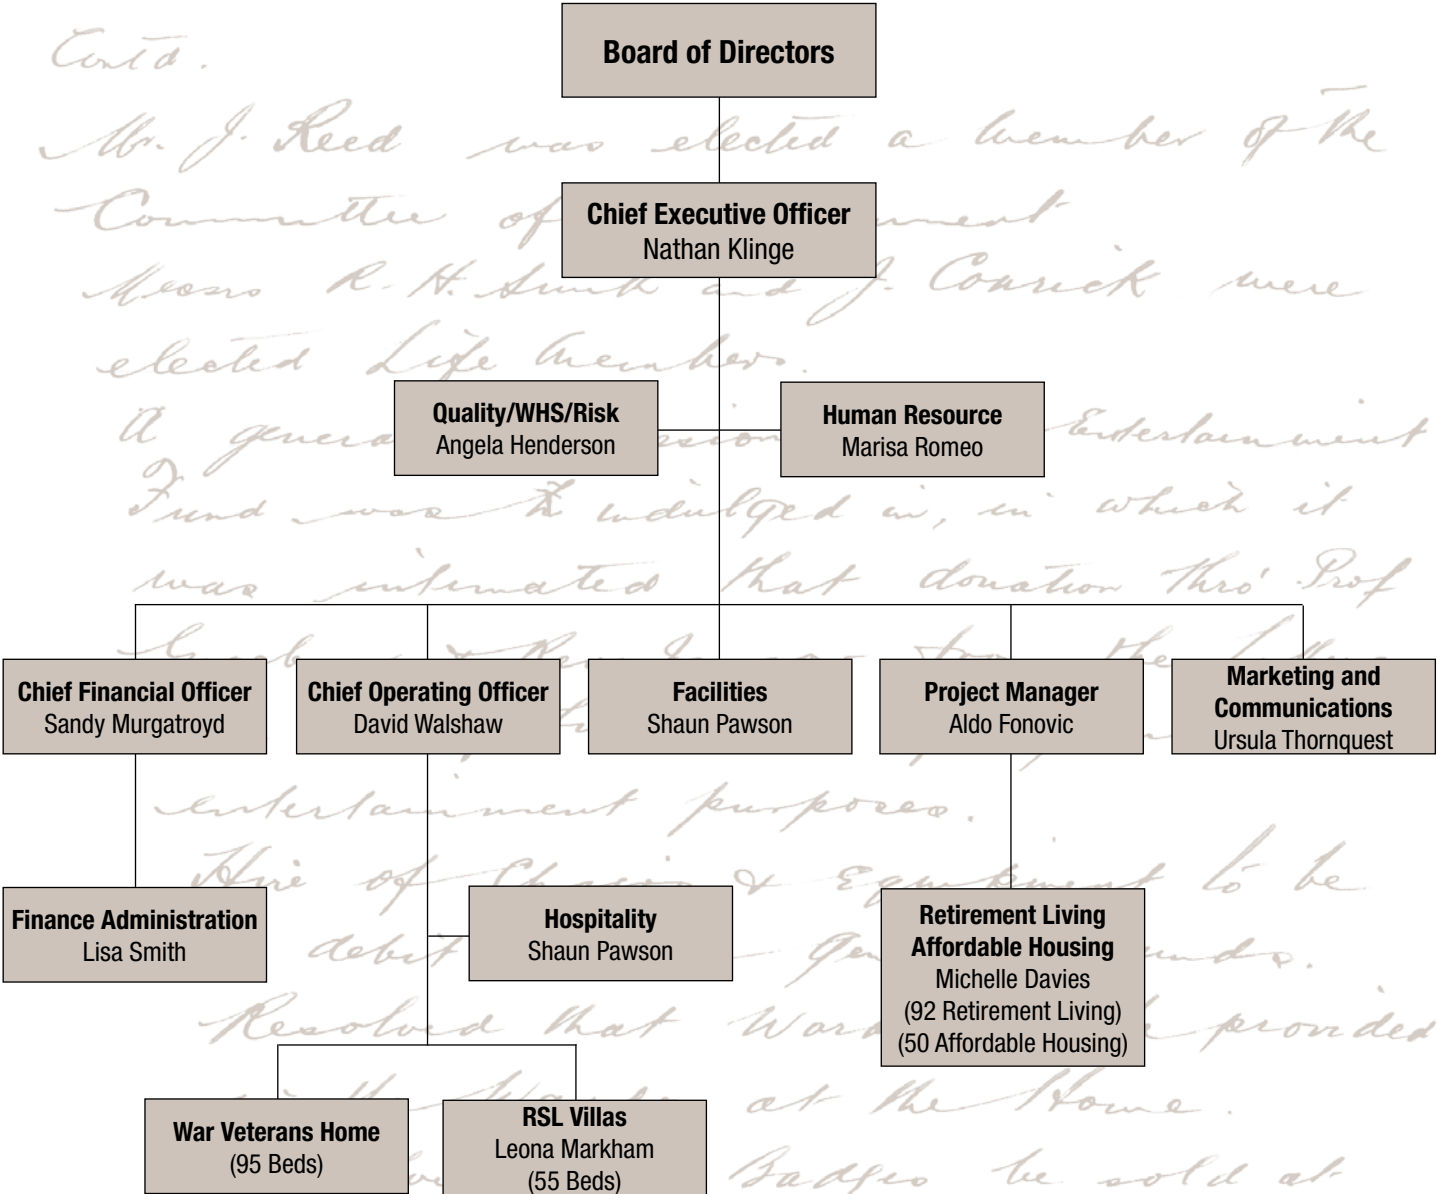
Board of Directors

Chief Executive Officer
Nathan Klinge

Quality/WHS/Risk
Angela Henderson

Human Resource
Marisa Romeo

Chief Financial Officer
Sandy Murgatroyd

Chief Operating Officer
David Walshaw

Facilities
Shaun Pawson

Project Manager
Aldo Fonovic

Marketing and Communications
Ursula Thornquest

Finance Administration
Lisa Smith

Hospitality
Shaun Pawson

Retirement Living
Affordable Housing
Michelle Davies
(92 Retirement Living)
(50 Affordable Housing)

War Veterans Home
(95 Beds)

RSL Villas
Leona Markham
(55 Beds)